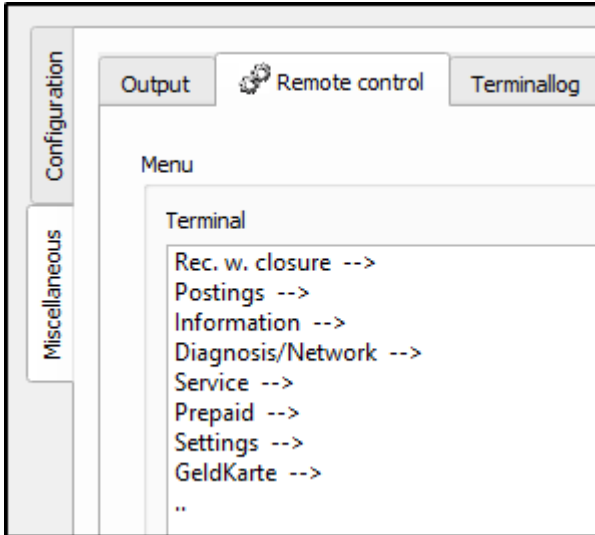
Configuration
Miscellaneous
Output
Remote control
Terminallog
Menu
Terminal
Rec. w. closure -->
Postings -->
Information -->
Diagnosis/Network -->
Service -->
Prepaid -->
Settings -->
GeldKarte -->
..